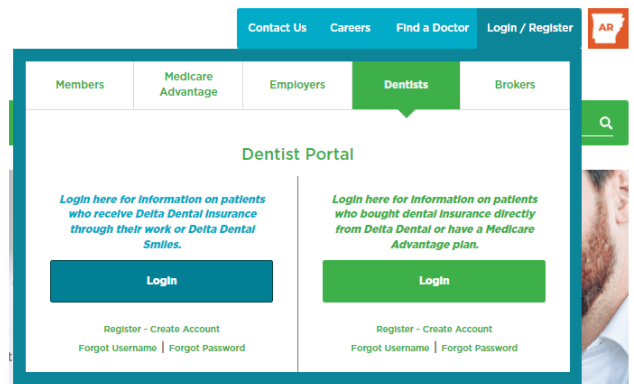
Contact Us Careers Find a Doctor Login / Register AR

Members | Medicare Advantage | Employers | Dentists | Brokers

Dentist Portal

Login here for information on patients who receive Delta Dental insurance through their work or Delta Dental Smiles.

Login

Register - Create Account

Forgot Username | Forgot Password

Login here for information on patients who bought dental insurance directly from Delta Dental or have a Medicare Advantage plan.

Login

Register - Create Account

Forgot Username | Forgot Password